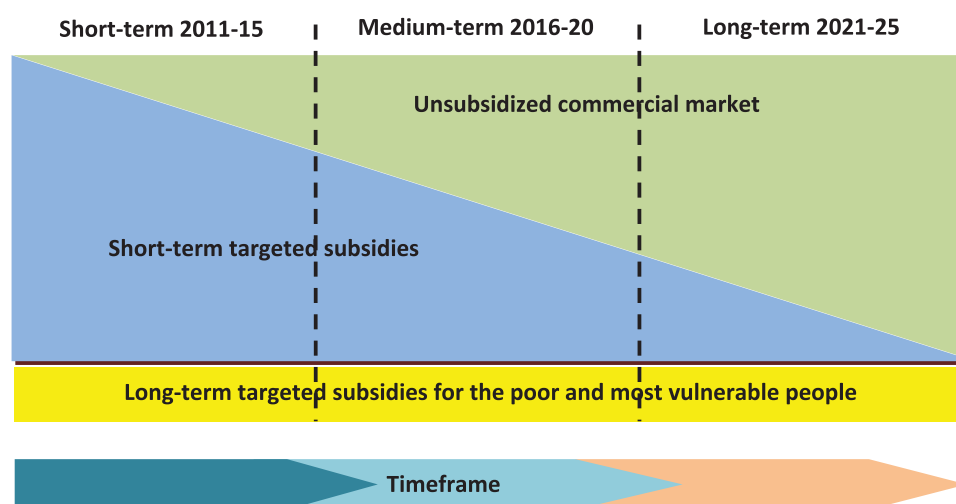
Short-term 2011-15
Medium-term 2016-20
Long-term 2021-25

Unsubsidized commercial market

Short-term targeted subsidies

Long-term targeted subsidies for the poor and most vulnerable people

Timeframe